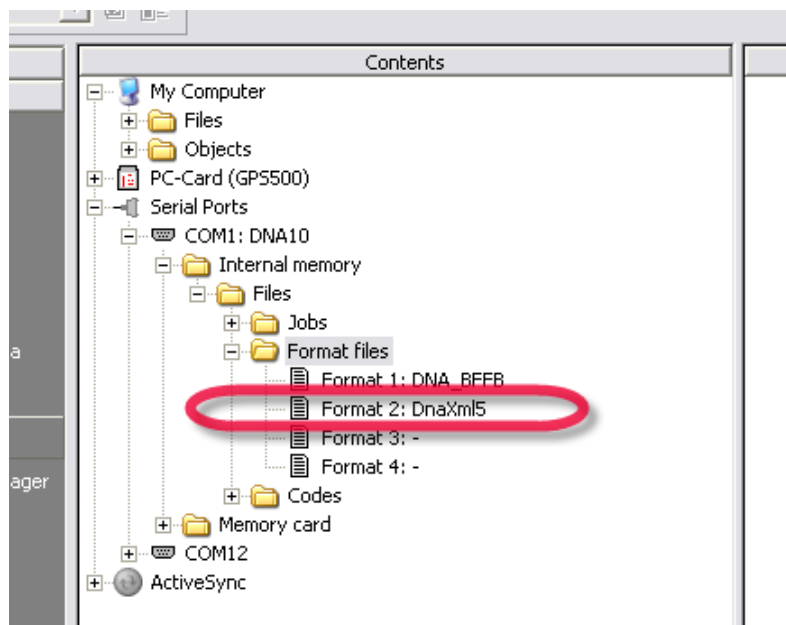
Contents

My Computer
Files
Objects
PC-Card (GPS500)
Serial Ports
COM1: DNA10
Internal memory
Files
Jobs
Format files
Format 1: DNA_BFFB
Format 2: DnaXml5
Format 3: -
Format 4: -
Codes
Memory card
COM12
ActiveSync

a

ager